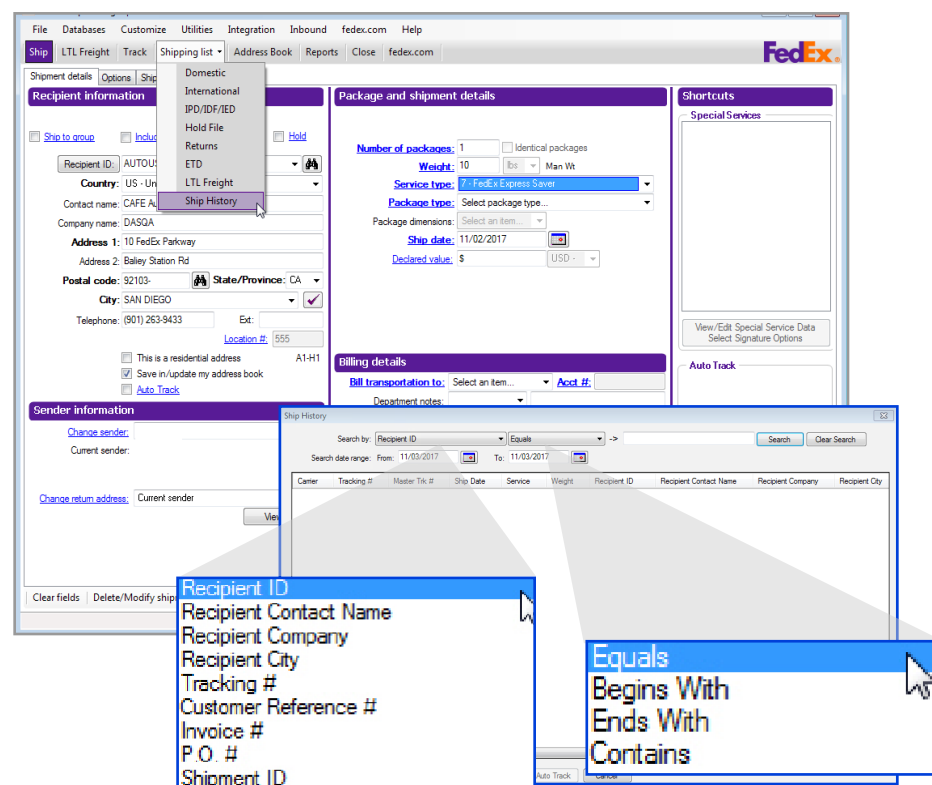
File Databases Customize Utilities Integration Inbound fedex.com Help

Ship LTL Freight Track Shipping list Address Book Reports Close fedex.com

FedEx.

Shipment details Options Ship

Domestic
International
IPD/IDF/IED
Hold File
Returns
ETD
LTL Freight
Ship History

Recipient information

Ship to group Includ Hold

Recipient ID: AUTOUS

Country: US - Un

Contact name: CAFE AU

Company name: DASQA

Address 1: 10 FedEx Parkway

Address 2: Baliey Station Rd

Postal code: 92103- State/Province: CA

City: SAN DIEGO

Telephone: (901) 263-9433 Ext:

Location #: 555

This is a residential address A1-H1

Save in/update my address book

Auto Track

Sender information

Change sender:

Current sender:

Change return address: Current sender

View

Clear fields Delete/Modify ship

Package and shipment details

Number of packages: 1 Identical packages

Weight: 10 lbs Man Wt

Service type: 7 - FedEx Express Saver

Package type: Select package type...

Package dimensions: Select an item...

Ship date: 11/02/2017

Declared value: $ USD -

Billing details

Bill transportation to: Select an item... Acct #:

Department notes:

Shortcuts

Special Services

View/Edit Special Service Data
Select Signature Options

Auto Track

Ship History

Search by: Recipient ID Equals -> Search Clear Search

Search date range: From: 11/03/2017 To: 11/03/2017

| Carrier | Tracking # | Master Trk # | Ship Date | Service | Weight | Recipient ID | Recipient Contact Name | Recipient Company | Recipient City |
|---|---|---|---|---|---|---|---|---|---|

Recipient ID
Recipient Contact Name
Recipient Company
Recipient City
Tracking #
Customer Reference #
Invoice #
P.O. #
Shipment ID

Equals
Begins With
Ends With
Contains

Auto Track Cancel